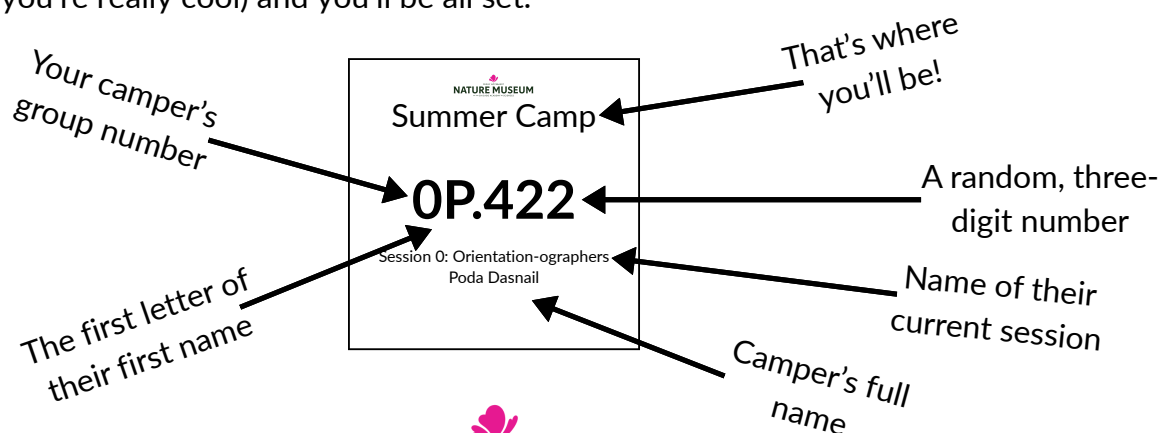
you're really cool) and you'll be all set.

Your camper's group number

That's where you'll be!

NATURE MUSEUM

Summer Camp

0P.422

A random, three-digit number

Session 0: Orientation-ographers
Poda Dasnail

Name of their current session

The first letter of their first name

Camper's full name